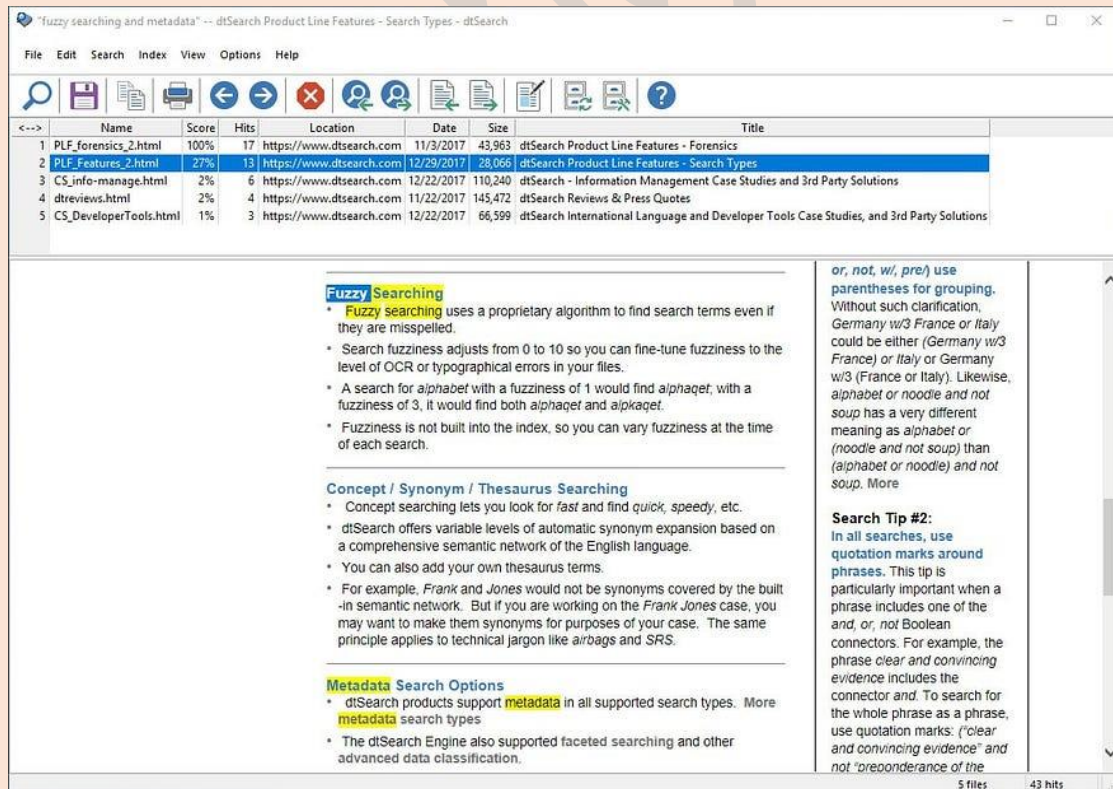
"fuzzy searching and metadata" -- dtSearch Product Line Features - Search Types - dtSearch

File Edit Search Index View Options Help

| <--> | Name | Score | Hits | Location | Date | Size | Title |
|---|---|---|---|---|---|---|---|
| 1 | PLF_forensics_2.html | 100% | 17 | https://www.dtsearch.com | 11/3/2017 | 43,963 | dtSearch Product Line Features - Forensics |
| 2 | PLF_Features_2.html | 27% | 13 | https://www.dtsearch.com | 12/29/2017 | 28,066 | dtSearch Product Line Features - Search Types |
| 3 | CS_info-manage.html | 2% | 6 | https://www.dtsearch.com | 12/22/2017 | 110,240 | dtSearch - Information Management Case Studies and 3rd Party Solutions |
| 4 | dtreviews.html | 2% | 4 | https://www.dtsearch.com | 11/22/2017 | 145,472 | dtSearch Reviews & Press Quotes |
| 5 | CS_DeveloperTools.html | 1% | 3 | https://www.dtsearch.com | 12/22/2017 | 66,599 | dtSearch International Language and Developer Tools Case Studies, and 3rd Party Solutions |

Fuzzy Searching
• Fuzzy searching uses a proprietary algorithm to find search terms even if they are misspelled.
• Search fuzziness adjusts from 0 to 10 so you can fine-tune fuzziness to the level of OCR or typographical errors in your files.
• A search for alphabet with a fuzziness of 1 would find alphaqet; with a fuzziness of 3, it would find both alphaqet and alpkaqet.
• Fuzziness is not built into the index, so you can vary fuzziness at the time of each search.

Concept / Synonym / Thesaurus Searching
• Concept searching lets you look for fast and find quick, speedy, etc.
• dtSearch offers variable levels of automatic synonym expansion based on a comprehensive semantic network of the English language.
• You can also add your own thesaurus terms.
• For example, Frank and Jones would not be synonyms covered by the built-in semantic network. But if you are working on the Frank Jones case, you may want to make them synonyms for purposes of your case. The same principle applies to technical jargon like airbags and SRS.

Metadata Search Options
• dtSearch products support metadata in all supported search types. More metadata search types
• The dtSearch Engine also supported faceted searching and other advanced data classification.

or, not, w/, pre/) use parentheses for grouping. Without such clarification, Germany w/3 France or Italy could be either (Germany w/3 France) or Italy or Germany w/3 (France or Italy). Likewise, alphabet or noodle and not soup has a very different meaning as alphabet or (noodle and not soup) than (alphabet or noodle) and not soup. More

Search Tip #2:
In all searches, use quotation marks around phrases. This tip is particularly important when a phrase includes one of the and, or, not Boolean connectors. For example, the phrase clear and convincing evidence includes the connector and. To search for the whole phrase as a phrase, use quotation marks: ("clear and convincing evidence" and not "preponderance of the

5 files 43 hits